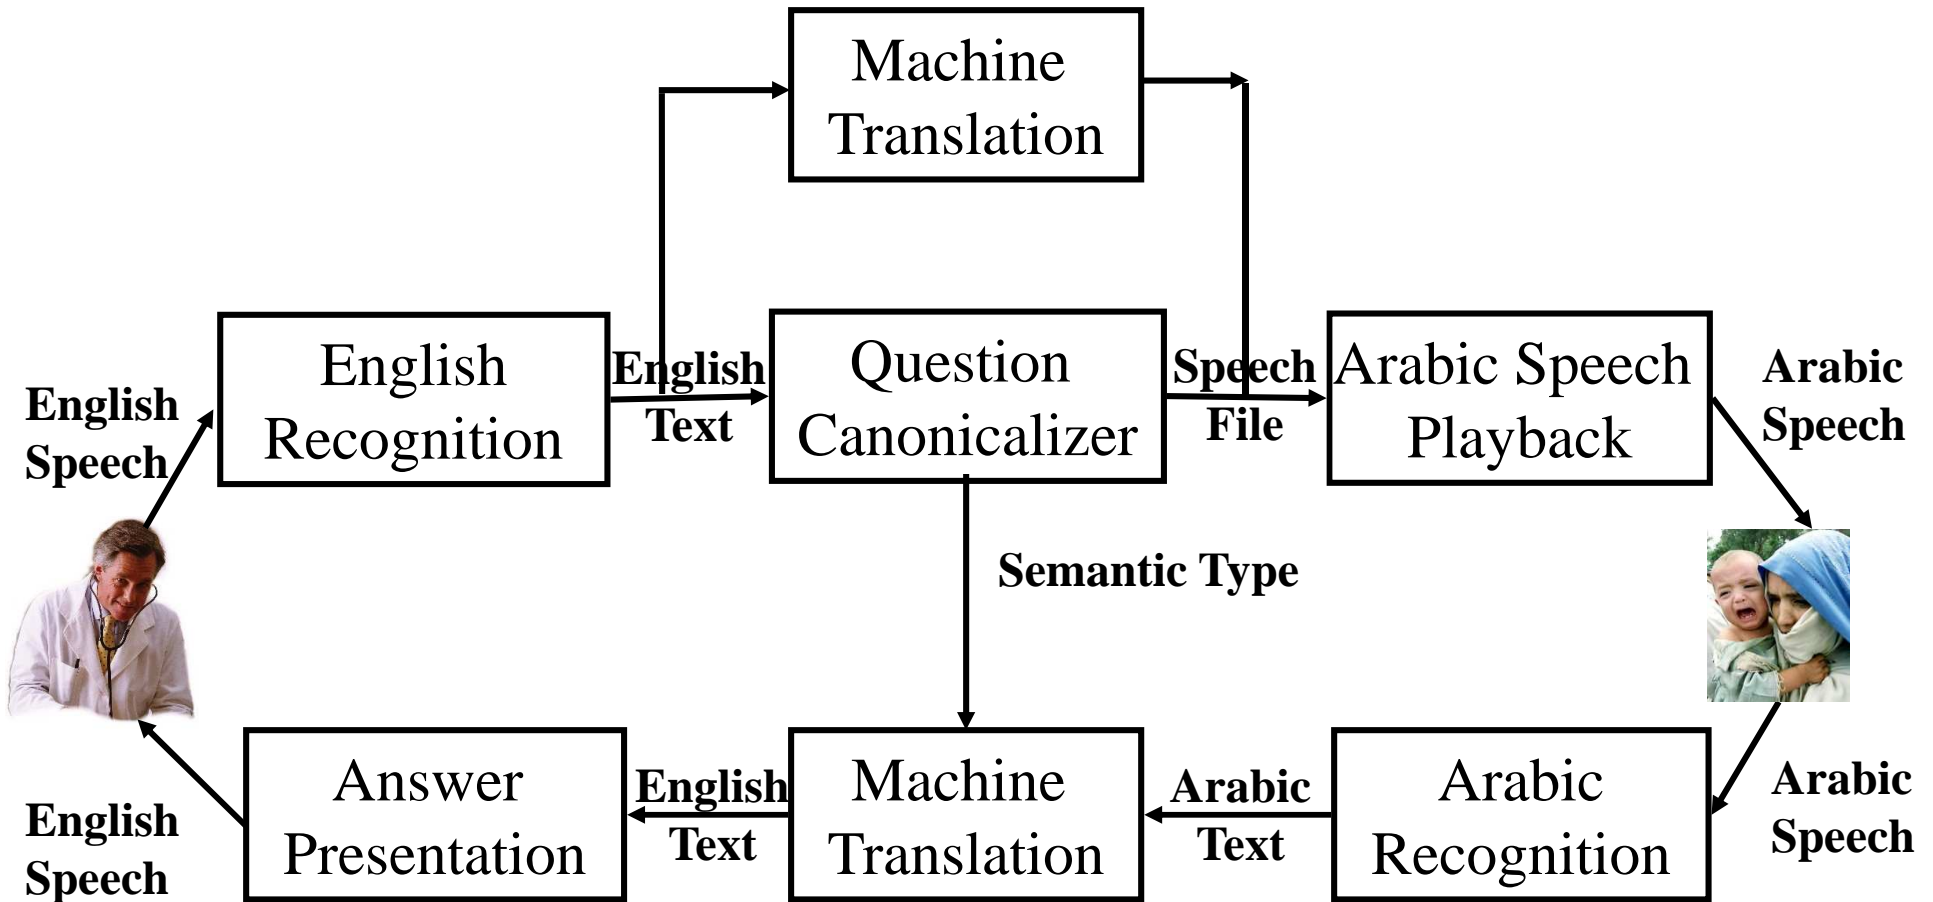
Machine Translation

English Speech

English Recognition

English Text

Question Canonicalizer

Speech File

Arabic Speech Playback

Arabic Speech

Semantic Type

Arabic Speech

English Speech

Answer Presentation

English Text

Machine Translation

Arabic Text

Arabic Recognition